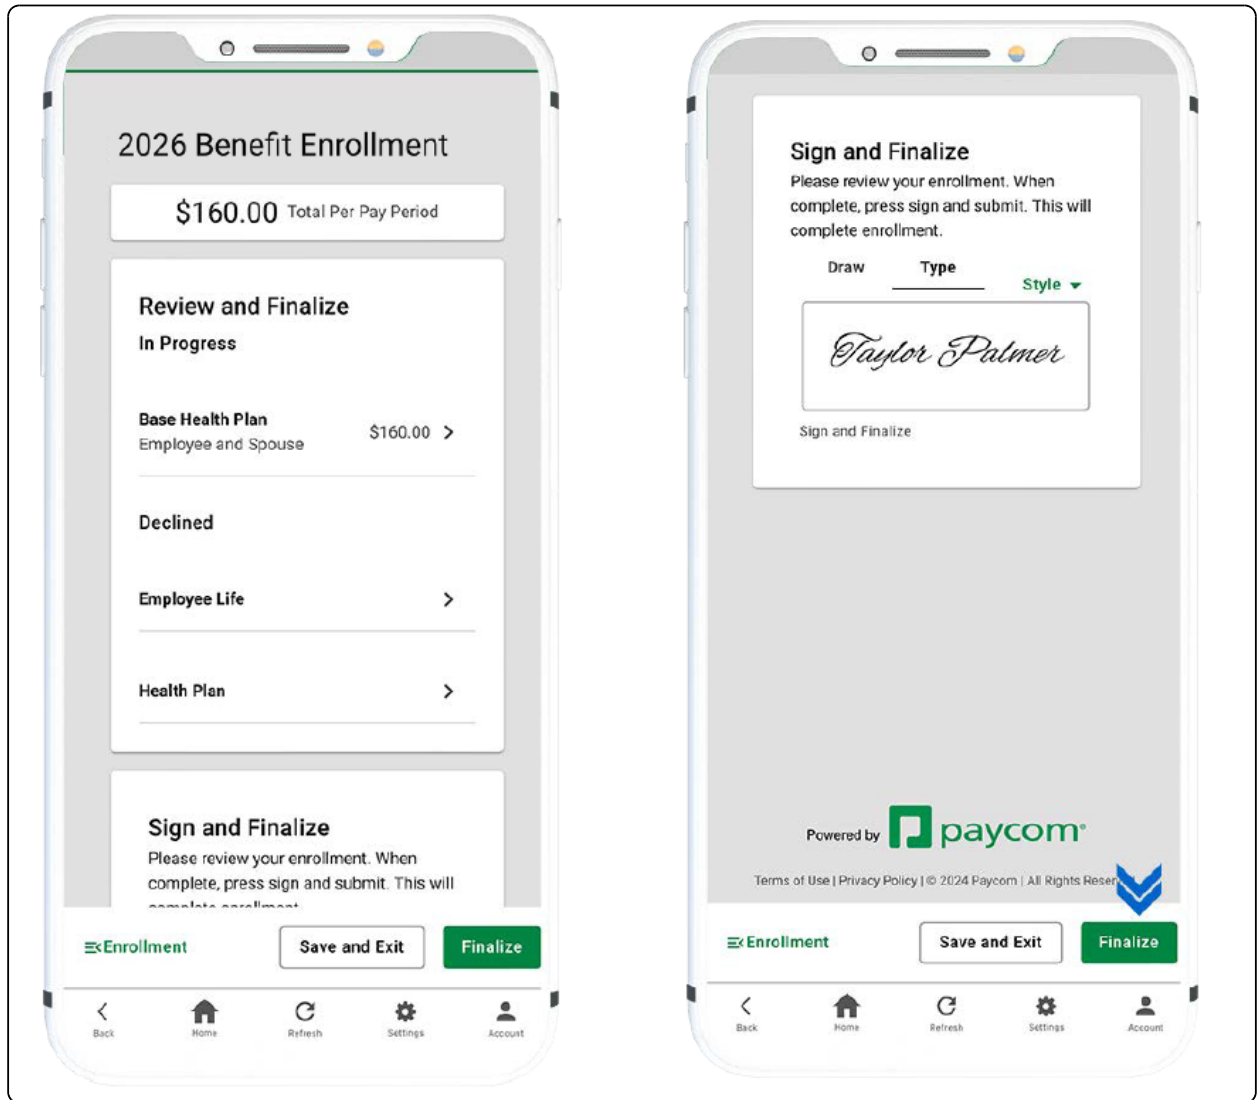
2026 Benefit Enrollment

$160.00 Total Per Pay Period

Review and Finalize

In Progress

Base Health Plan
Employee and Spouse
$160.00 >

Declined

Employee Life >

Health Plan >

Sign and Finalize

Please review your enrollment. When complete, press sign and submit. This will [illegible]

Enrollment
Save and Exit
Finalize

Back
Home
Refresh
Settings
Account

Sign and Finalize

Please review your enrollment. When complete, press sign and submit. This will complete enrollment.

Draw
Type
Style

Taylor Palmer

Sign and Finalize

Powered by paycom

Terms of Use | Privacy Policy | © 2024 Paycom | All Rights Reser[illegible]

Enrollment
Save and Exit
Finalize

Back
Home
Refresh
Settings
Account